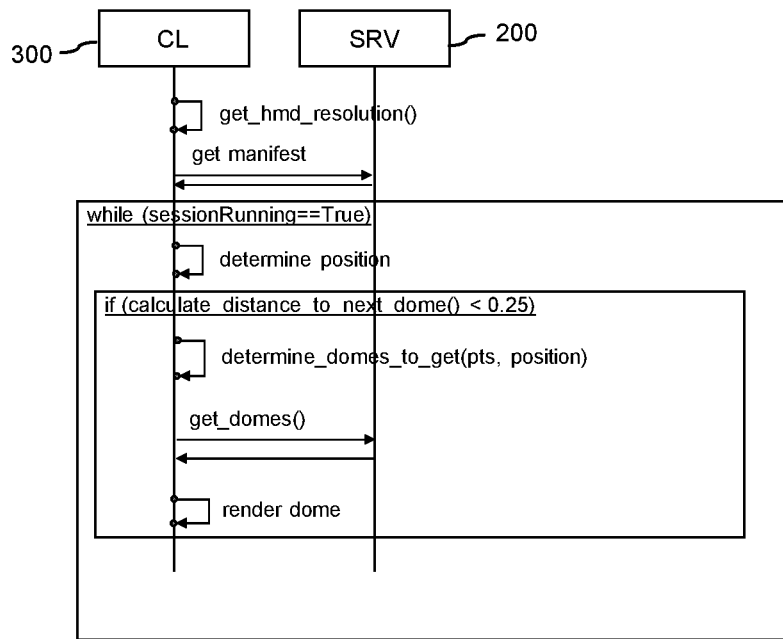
300 CL SRV 200

get_hmd_resolution()

get manifest

while (sessionRunning==True)

determine position

if (calculate_distance_to_next_dome() < 0.25)

determine_domes_to_get(pts, position)

get_domes()

render dome